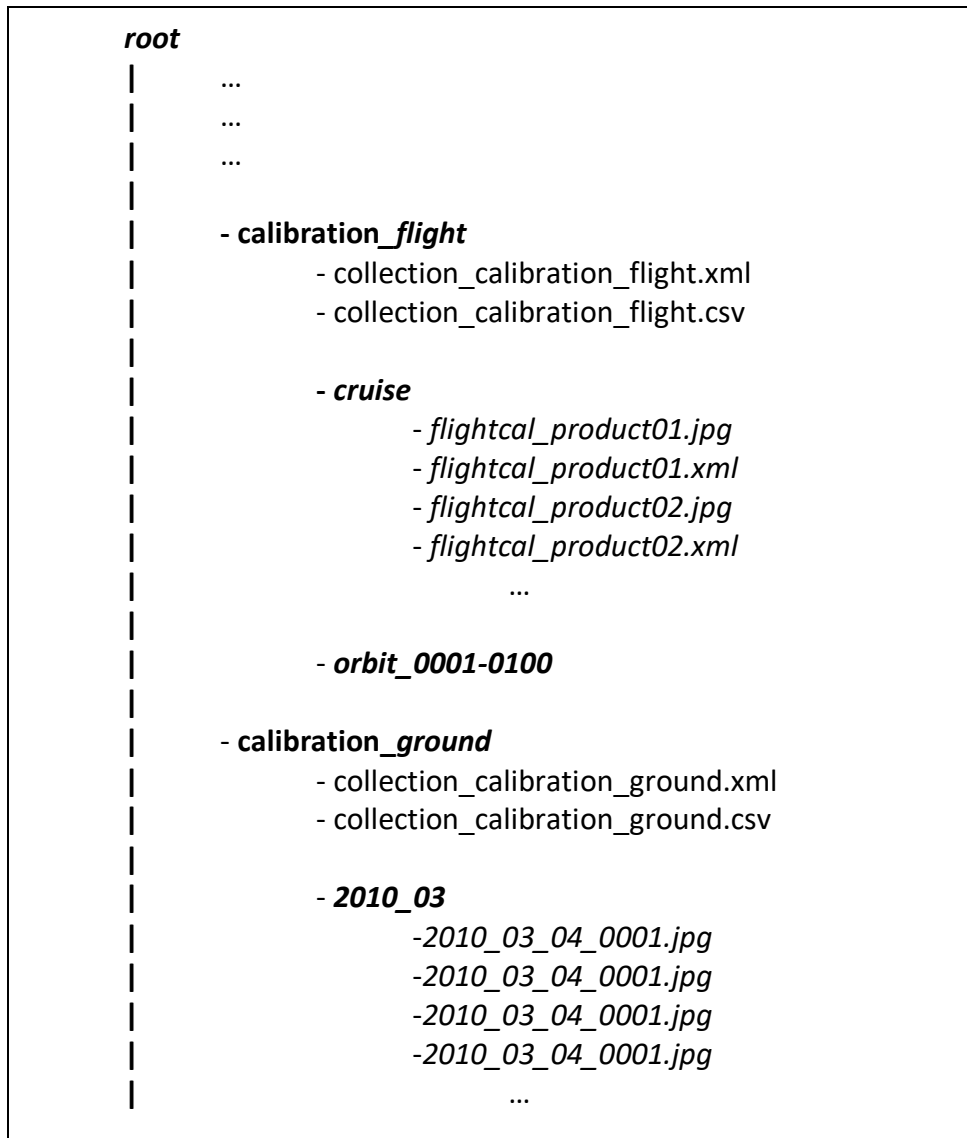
*root*
| …
| …
| …
|
| **- calibration_*flight***
| - collection_calibration_flight.xml
| - collection_calibration_flight.csv
|
| ***- cruise***
| *- flightcal_product01.jpg*
| *- flightcal_product01.xml*
| *- flightcal_product02.jpg*
| *- flightcal_product02.xml*
| …
|
| - ***orbit_0001-0100***
|
| - **calibration_*ground***
| - collection_calibration_ground.xml
| - collection_calibration_ground.csv
|
| - ***2010_03***
| *-2010_03_04_0001.jpg*
| *-2010_03_04_0001.jpg*
| *-2010_03_04_0001.jpg*
| *-2010_03_04_0001.jpg*
| …